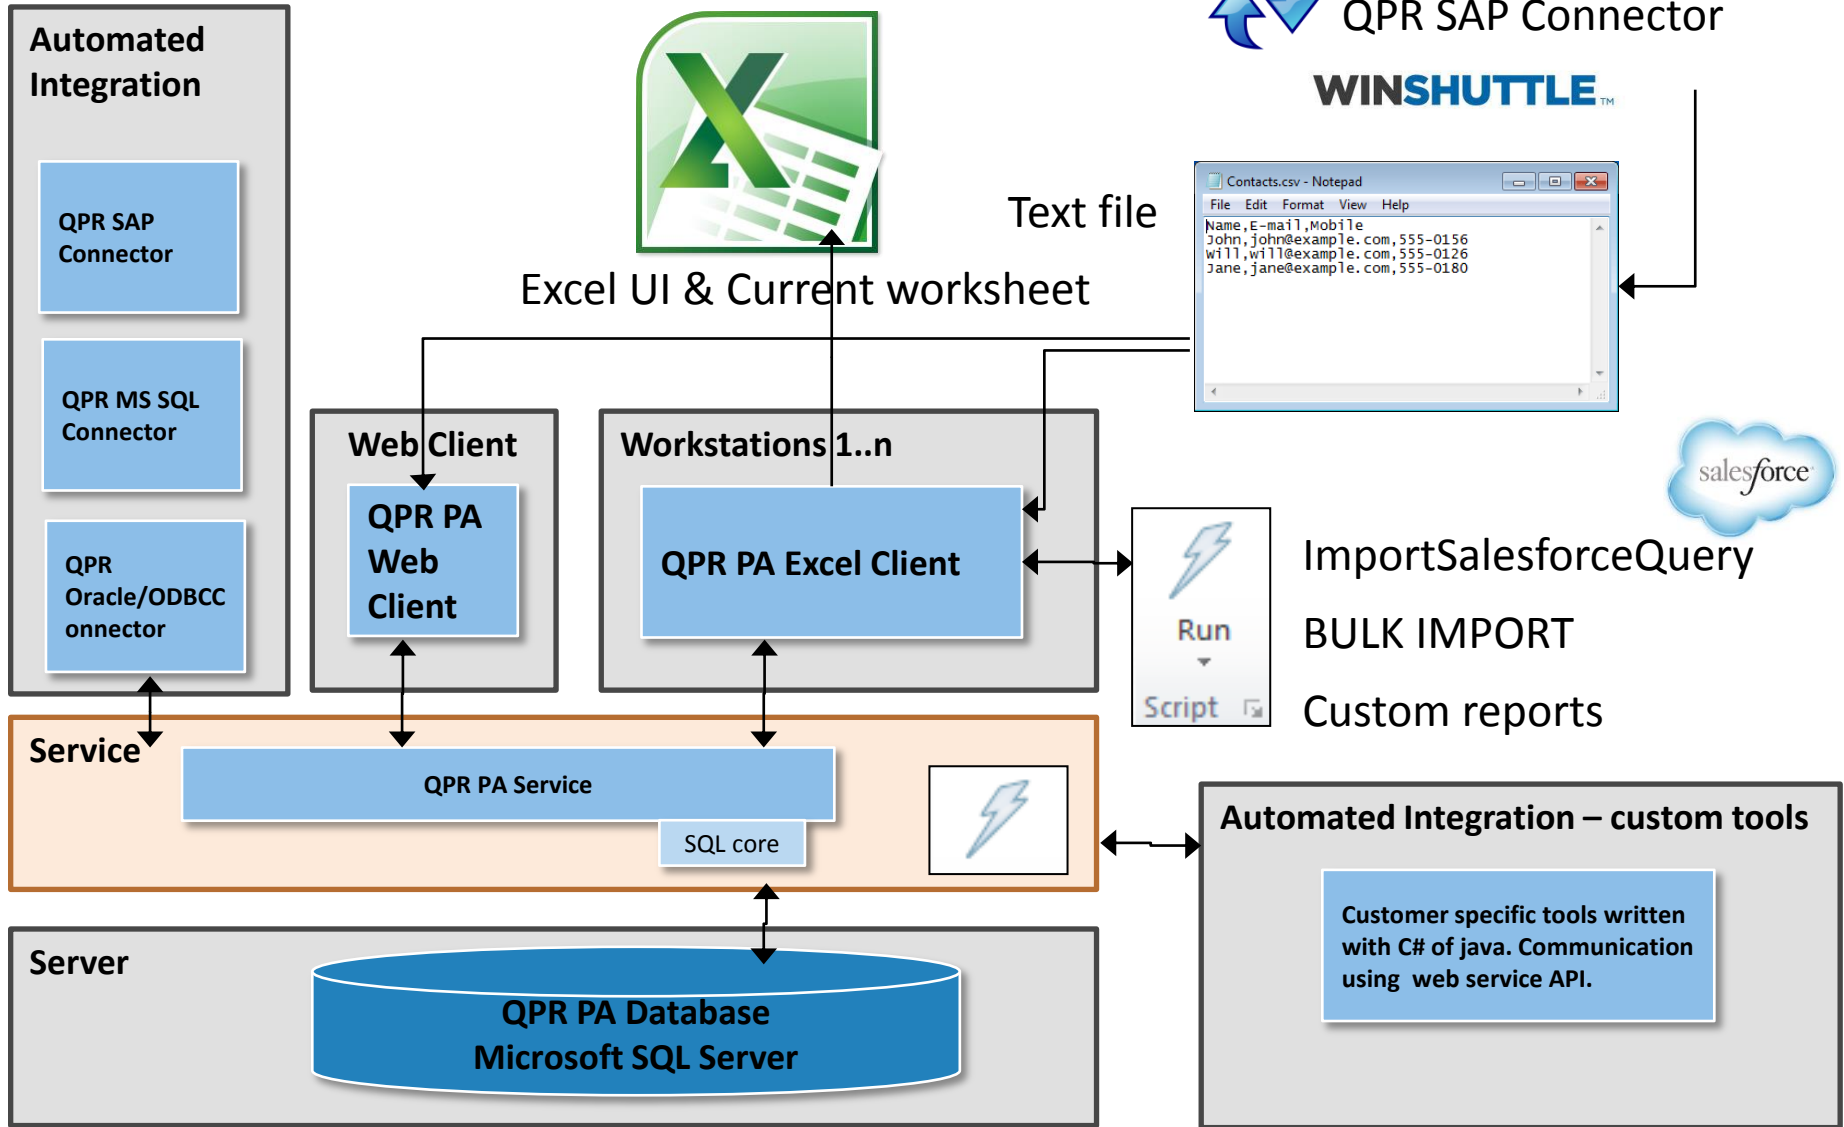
Automated Integration

QPR SAP Connector

QPR MS SQL Connector

QPR Oracle/ODBCC onnector

QPR SAP Connector

WINSHUTTLE™

Text file

Contacts.csv - Notepad

File Edit Format View Help

Name,E-mail,Mobile
John,john@example.com,555-0156
Will,will@example.com,555-0126
Jane,jane@example.com,555-0180

Excel UI & Current worksheet

Web Client

QPR PA Web Client

Workstations 1..n

QPR PA Excel Client

salesforce

Run

Script

ImportSalesforceQuery

BULK IMPORT

Custom reports

Service

QPR PA Service

SQL core

Automated Integration – custom tools

Customer specific tools written with C# of java. Communication using web service API.

Server

QPR PA Database Microsoft SQL Server